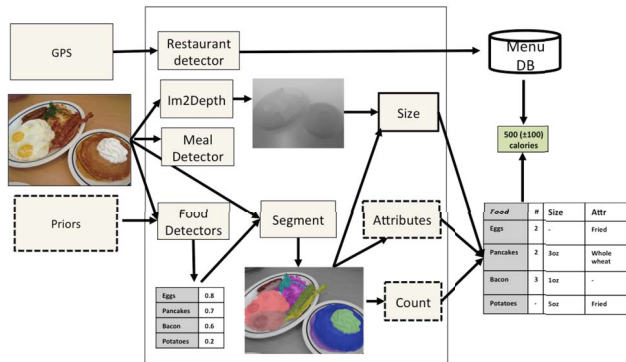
GPS

Restaurant detector

Menu DB

Im2Depth

Size

Meal Detector

500 (±100) calories

Priors

Food Detectors

Segment

Attributes

| Eggs | 0.8 |
|---|---|
| Pancakes | 0.7 |
| Bacon | 0.6 |
| Potatoes | 0.2 |

Count

| Food | # | Size | Attr |
|---|---|---|---|
| Eggs | 2 | - | Fried |
| Pancakes | 2 | 3oz | Whole wheat |
| Bacon | 3 | 1oz | - |
| Potatoes | - | 5oz | Fried |